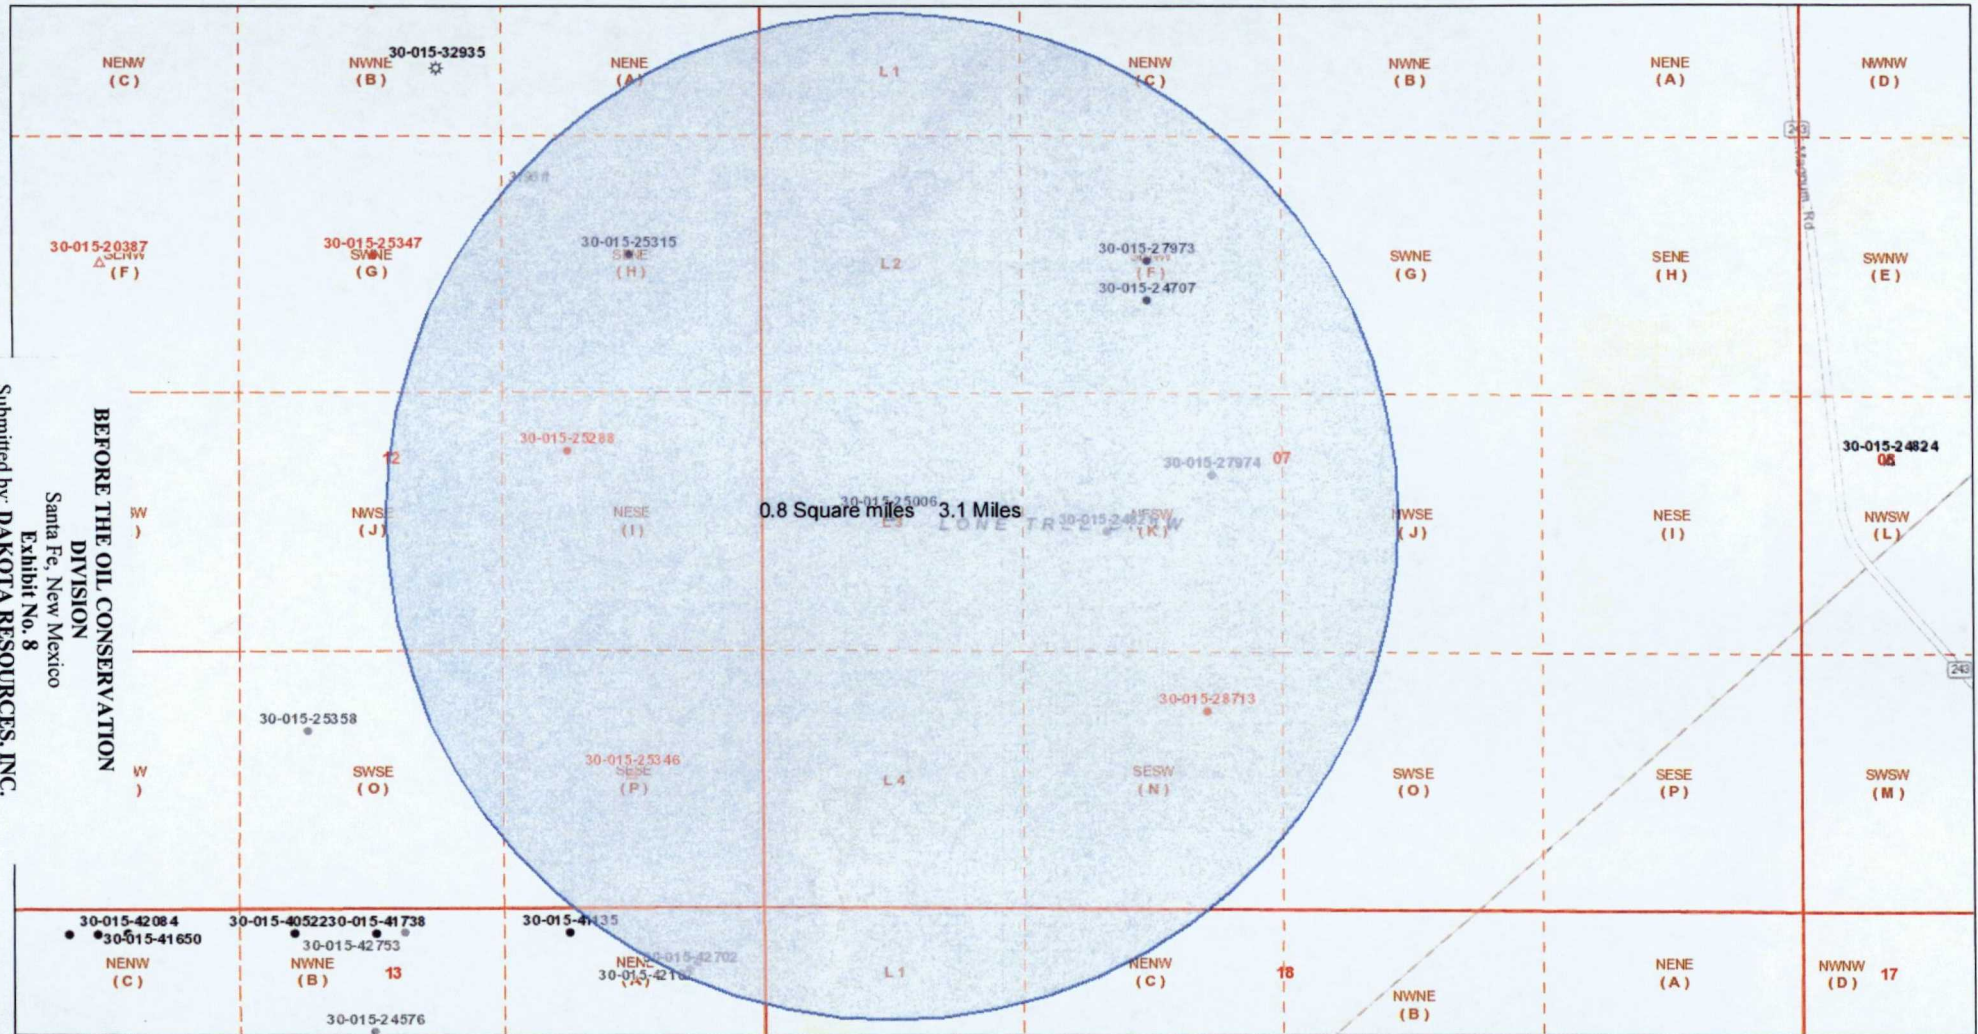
NENW (C)
NWNE (B)
30-015-32935
NENE (A)
L 1
NENW (C)
NWNE (B)
NENE (A)
NWNW (D)

30-015-20387
SENW (F)
30-015-25347
SWNE (G)
30-015-25315
SENE (H)
L 2
30-015-27973
SENW (F)
30-015-24707
SWNE (G)
SENE (H)
SWNW (E)
Magnum Rd
243

30-015-25288
12
30-015-27974
07
30-015-24824
08
NWSE (J)
NESE (I)
0.8 Square miles 3.1 Miles
30-015-25006
L 3
LONE TREE DRAW
30-015-24821
NESW (K)
NWSE (J)
NESE (I)
NWSW (L)

30-015-25358
30-015-28713
SWSE (O)
30-015-25346
SESE (P)
L 4
SESW (N)
SWSE (O)
SESE (P)
SWSW (M)
243

30-015-42084
30-015-41650
30-015-40522
30-015-41738
30-015-42753
30-015-41135
30-015-42702
30-015-42160
NENW (C)
NWNE (B)
13
NENE (A)
L 1
NENW (C)
18
NWNE (B)
NENE (A)
NWNW (D)
17
30-015-24576

BEFORE THE OIL CONSERVATION DIVISION
Santa Fe, New Mexico
Exhibit No. 8
Submitted by: DAKOTA RESOURCES, INC.